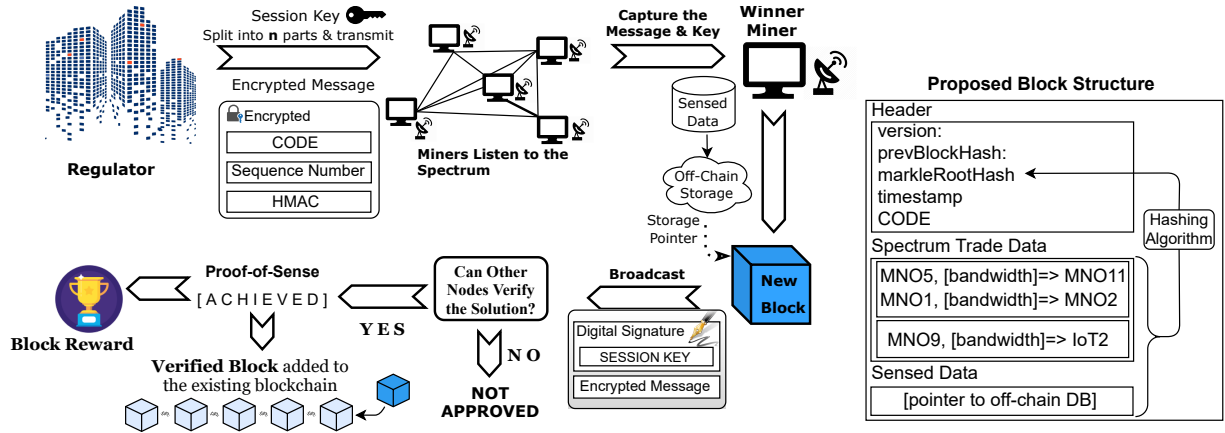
Session Key
Split into **n** parts & transmit

Encrypted Message

Encrypted

CODE

Sequence Number

HMAC

Regulator

Miners Listen to the Spectrum

Capture the Message & Key

Winner Miner

Sensed Data

Off-Chain Storage

Storage Pointer

New Block

Broadcast

Digital Signature

SESSION KEY

Encrypted Message

Can Other Nodes Verify the Solution?

YES

NO

NOT APPROVED

Proof-of-Sense

[ A C H I E V E D ]

Block Reward

**Verified Block** added to the existing blockchain

Proposed Block Structure

Header

version:
prevBlockHash:
markleRootHash
timestamp
CODE

Hashing Algorithm

Spectrum Trade Data

MNO5, [bandwidth]=> MNO11
MNO1, [bandwidth]=> MNO2

MNO9, [bandwidth]=> IoT2

Sensed Data

[pointer to off-chain DB]